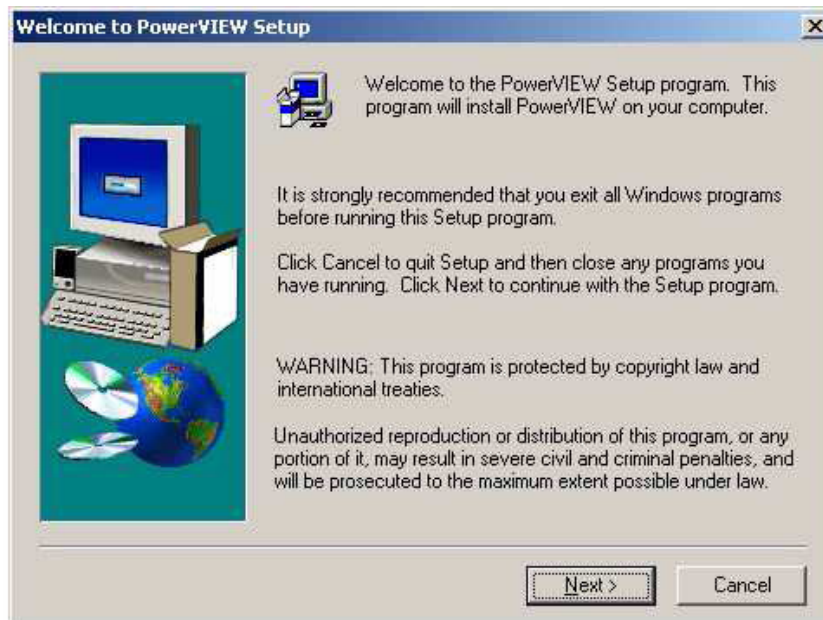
Welcome to PowerVIEW Setup

X

Welcome to the PowerVIEW Setup program. This program will install PowerVIEW on your computer.

It is strongly recommended that you exit all Windows programs before running this Setup program.

Click Cancel to quit Setup and then close any programs you have running. Click Next to continue with the Setup program.

WARNING: This program is protected by copyright law and international treaties.

Unauthorized reproduction or distribution of this program, or any portion of it, may result in severe civil and criminal penalties, and will be prosecuted to the maximum extent possible under law.

Next >

Cancel